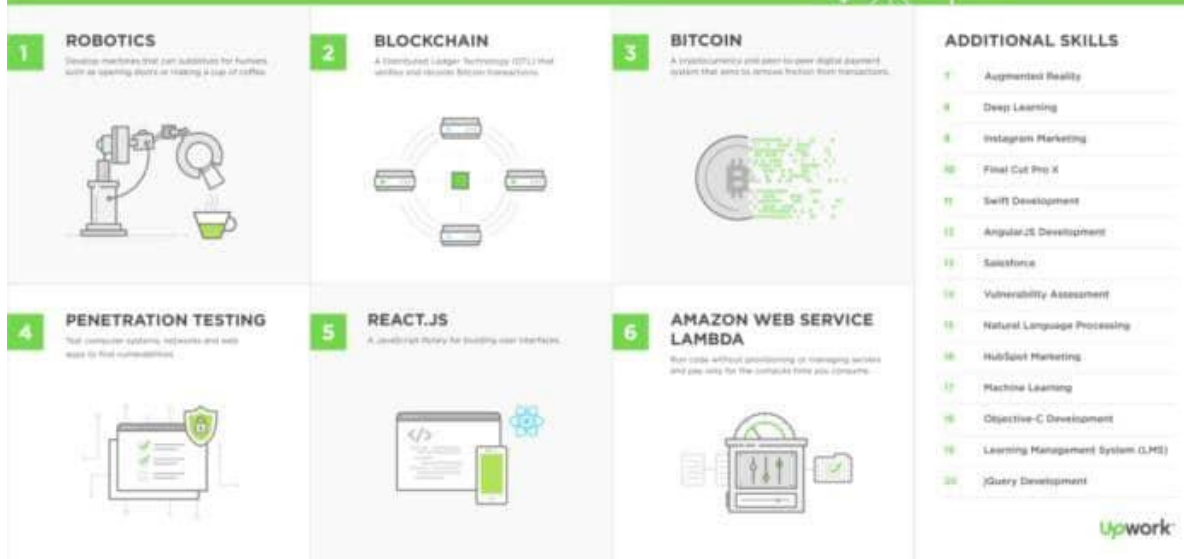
1 ROBOTICS

Develop machines that can substitute for humans, such as opening doors or making a cup of coffee.

2 BLOCKCHAIN

A Distributed Ledger Technology (DTL) that verifies and records Bitcoin transactions.

3 BITCOIN

A cryptocurrency and peer-to-peer digital payment system that aims to remove friction from transactions.

ADDITIONAL SKILLS

| | |
|---|---|
| 7 | Augmented Reality |
| 8 | Deep Learning |
| 9 | Instagram Marketing |
| 10 | Final Cut Pro X |
| 11 | Swift Development |
| 12 | AngularJS Development |
| 13 | Salesforce |
| 14 | Vulnerability Assessment |
| 15 | Natural Language Processing |
| 16 | HubSpot Marketing |
| 17 | Machine Learning |
| 18 | Objective-C Development |
| 19 | Learning Management System (LMS) |
| 20 | jQuery Development |

4 PENETRATION TESTING

Test computer systems, networks and web apps to find vulnerabilities.

5 REACT.JS

A JavaScript library for building user interfaces.

6 AMAZON WEB SERVICE LAMBDA

Run code without provisioning or managing servers and pay only for the compute time you consume.

</>

Upwork